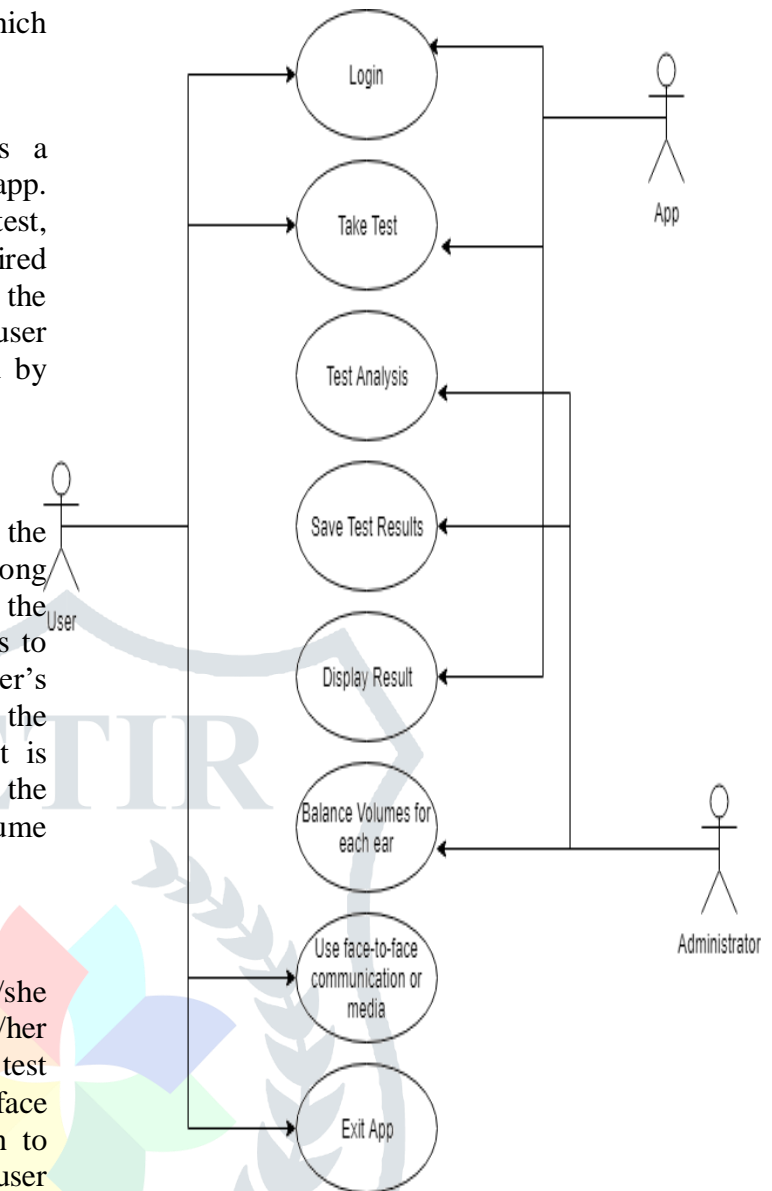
nich

s a
app.
test,
ired
the
user
by

the
ong
the
s to
er's
the
t is
the
ume

/she
/her
test
face
n to
user

Login

Take Test

Test Analysis

Save Test Results

Display Result

Balance Volumes for each ear

Use face-to-face communication or media

Exit App

App

User

Administrator

TIR